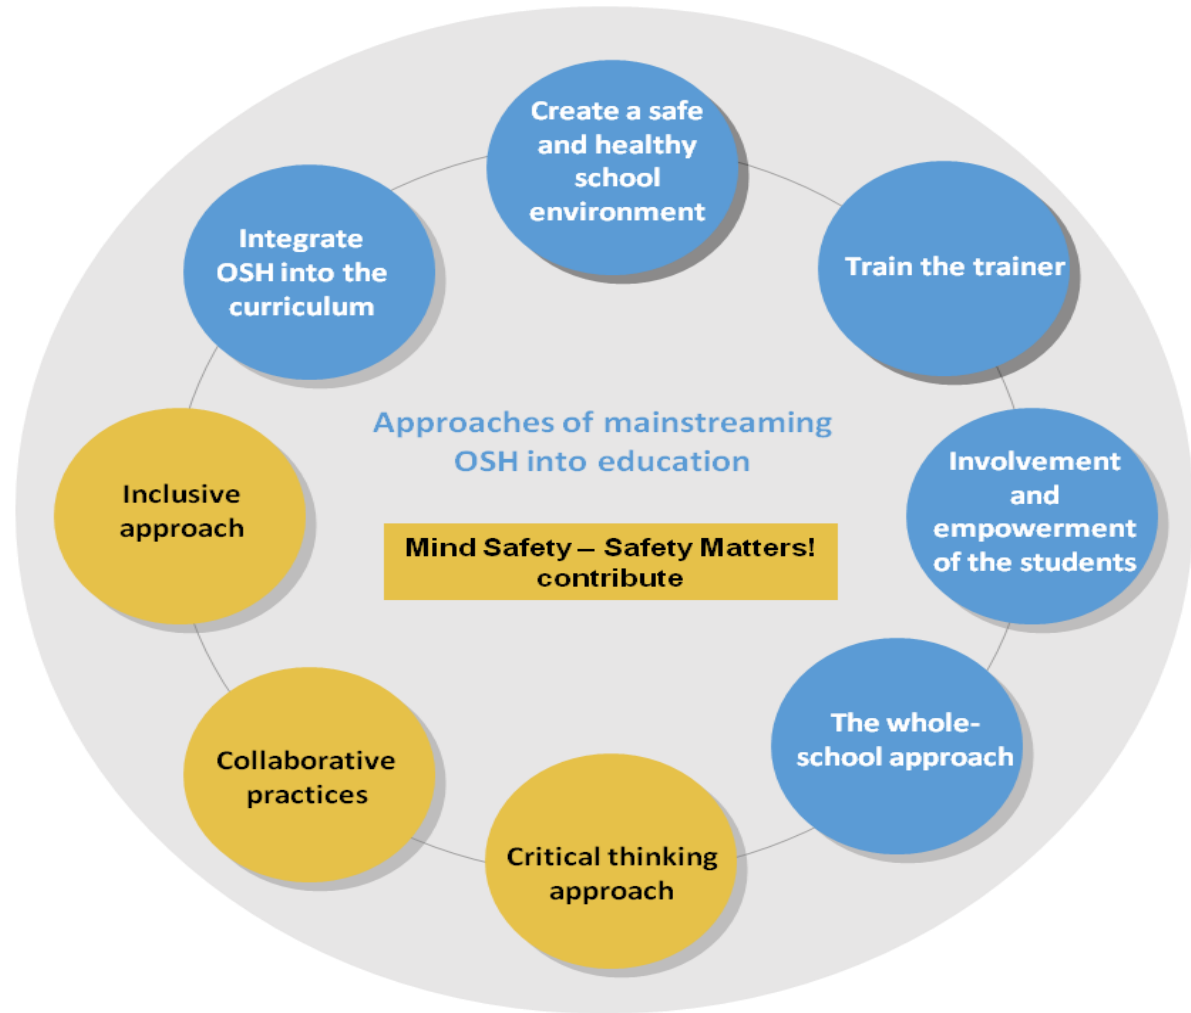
Create a safe and healthy school environment

Train the trainer

Involvement and empowerment of the students

The whole-school approach

Critical thinking approach

Collaborative practices

Inclusive approach

Integrate OSH into the curriculum

Approaches of mainstreaming OSH into education

Mind Safety – Safety Matters! contribute